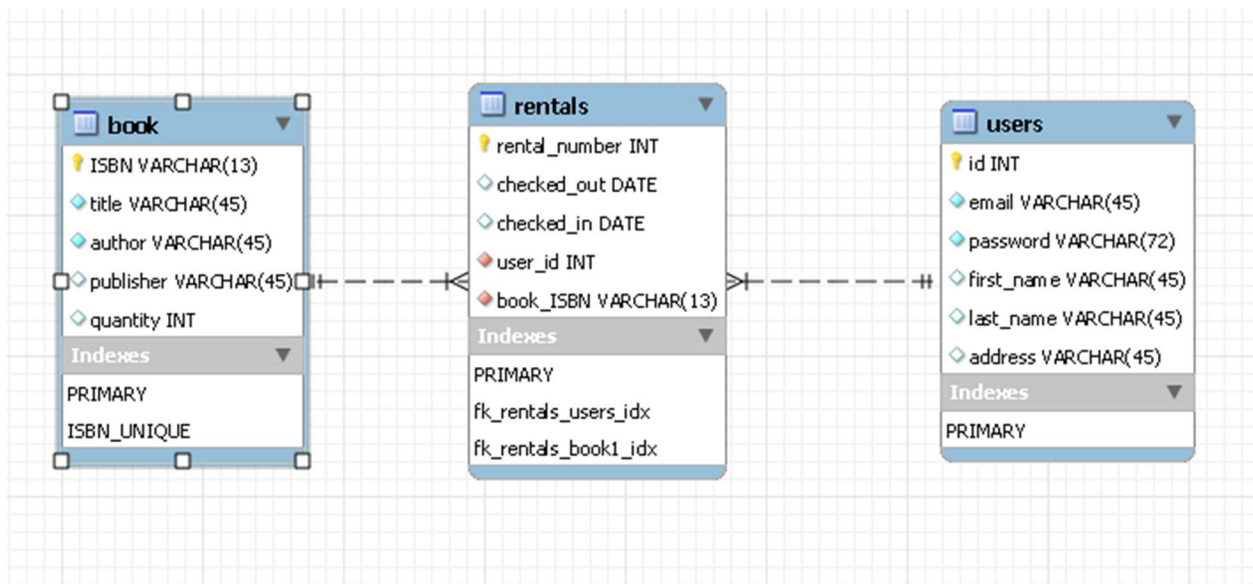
book
ISBN VARCHAR(13)
title VARCHAR(45)
author VARCHAR(45)
publisher VARCHAR(45)
quantity INT
Indexes
PRIMARY
ISBN_UNIQUE

rentals
rental_number INT
checked_out DATE
checked_in DATE
user_id INT
book_ISBN VARCHAR(13)
Indexes
PRIMARY
fk_rentals_users_idx
fk_rentals_book1_idx

users
id INT
email VARCHAR(45)
password VARCHAR(72)
first_name VARCHAR(45)
last_name VARCHAR(45)
address VARCHAR(45)
Indexes
PRIMARY